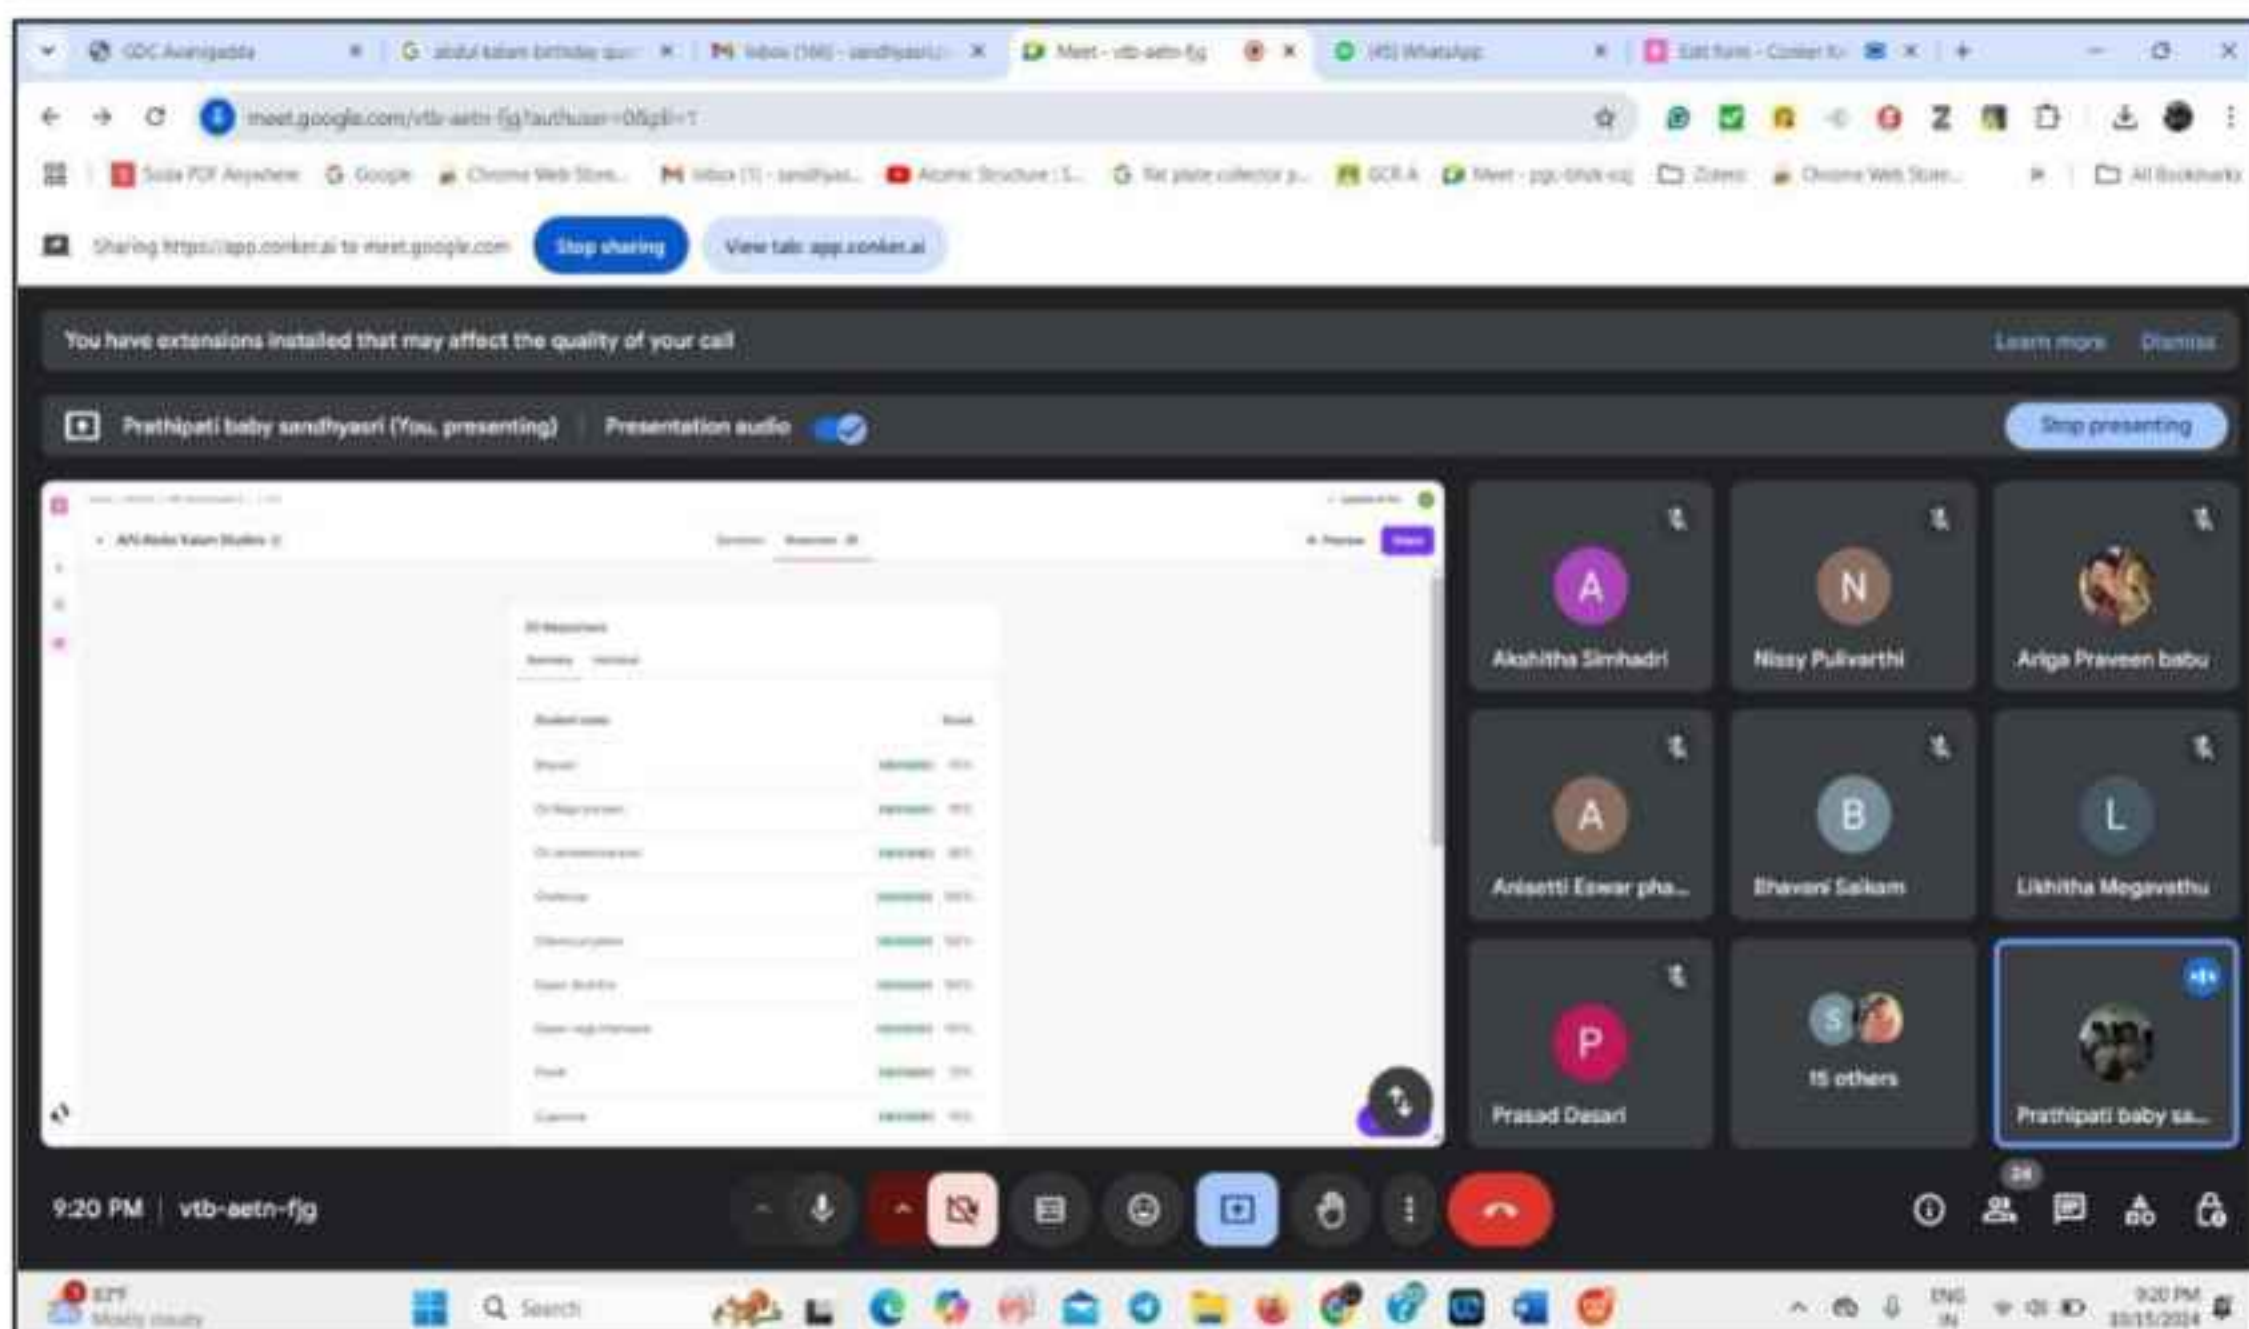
SDC Avanigadda
abdul kalam birthday qui
Inbox (166) - sandhyasri
Meet - vtb-aetn-fjg
(45) WhatsApp
Edit form - Conker
meet.google.com/vtb-aetn-fjg?authuser=0&pli=1
Soda PDF Anywhere
Google
Chrome Web Store
Inbox (1) - sandhyas
Atomic Structure
flat plate collector
GCR A
Meet - pgc-bhzk-xzj
Zotero
Chrome Web Store
All Bookmarks
Sharing https://app.conker.ai to meet.google.com
Stop sharing
View tab: app.conker.ai
You have extensions installed that may affect the quality of your call
Learn more
Dismiss
Prathipati baby sandhyasri (You, presenting)
Presentation audio
Stop presenting
APJ Abdul Kalam Studies
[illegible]
A
Akshitha Simhadri
N
Nissy Pulivarthi
Anga Praveen babu
A
Anisetti Eswar pha...
B
Bhavani Saikam
L
Likhitha Megavathu
P
Prasad Desari
S
15 others
Prathipati baby sa...
9:20 PM
vtb-aetn-fjg
24
83°F
Mostly cloudy
Search
ENG
IN
9:20 PM
10/15/2024